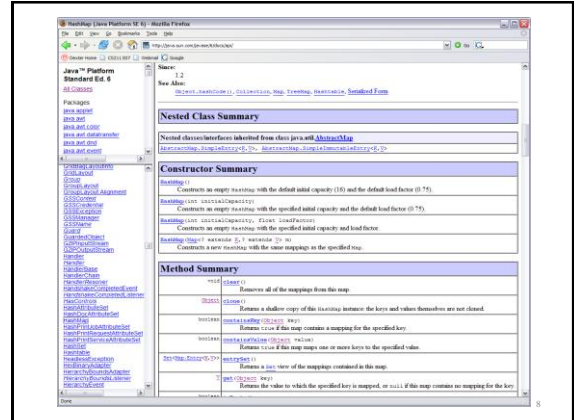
HashMap (Java Platform SE 6) - Mozilla Firefox

File Edit View Go Bookmarks Tools Help

http://java.sun.com/javase/6/docs/api/

Java™ Platform Standard Ed. 6

All Classes

Packages
java.applet
java.awt
java.awt.color
java.awt.datatransfer
java.awt.dnd
java.awt.event

GridBagLayoutInfo
GridLayout
Group
GroupLayout
GroupLayout.Alignment
GSSContext
GSSCredential
GSSException
GSSManager
GSSName
Guard
GuardedObject
GZIPInputStream
GZIPOutputStream
Handler
Handler
HandlerBase
HandlerChain
HandlerResolver
HandshakeCompletedEvent
HandshakeCompletedListener
HasControls
HashAttributeSet
HashDocAttributeSet
HashMap
HashPrintJobAttributeSet
HashPrintRequestAttributeSet
HashPrintServiceAttributeSet
HashSet
Hashtable
HeadlessException
HierarchyBoundsAdapter
HierarchyBoundsListener
HierarchyEvent

Since:
1.2
See Also:
Object.hashCode(), Collection, Map, TreeMap, Hashtable, Serialized Form

Nested Class Summary

Nested classes/interfaces inherited from class java.util.AbstractMap
AbstractMap.SimpleEntry<K,V>, AbstractMap.SimpleImmutableEntry<K,V>

Constructor Summary

HashMap()
Constructs an empty HashMap with the default initial capacity (16) and the default load factor (0.75).
HashMap(int initialCapacity)
Constructs an empty HashMap with the specified initial capacity and the default load factor (0.75).
HashMap(int initialCapacity, float loadFactor)
Constructs an empty HashMap with the specified initial capacity and load factor.
HashMap(Map<? extends K,? extends V> m)
Constructs a new HashMap with the same mappings as the specified Map.

Method Summary

| | |
|---|---|
| void | clear() Removes all of the mappings from this map. |
| Object | clone() Returns a shallow copy of this HashMap instance: the keys and values themselves are not cloned. |
| boolean | containsKey(Object key) Returns true if this map contains a mapping for the specified key. |
| boolean | containsValue(Object value) Returns true if this map maps one or more keys to the specified value. |
| Set<Map.Entry<K,V>> | entrySet() Returns a Set view of the mappings contained in this map. |
| V | get(Object key) Returns the value to which the specified key is mapped, or null if this map contains no mapping for the key. |

Done

8